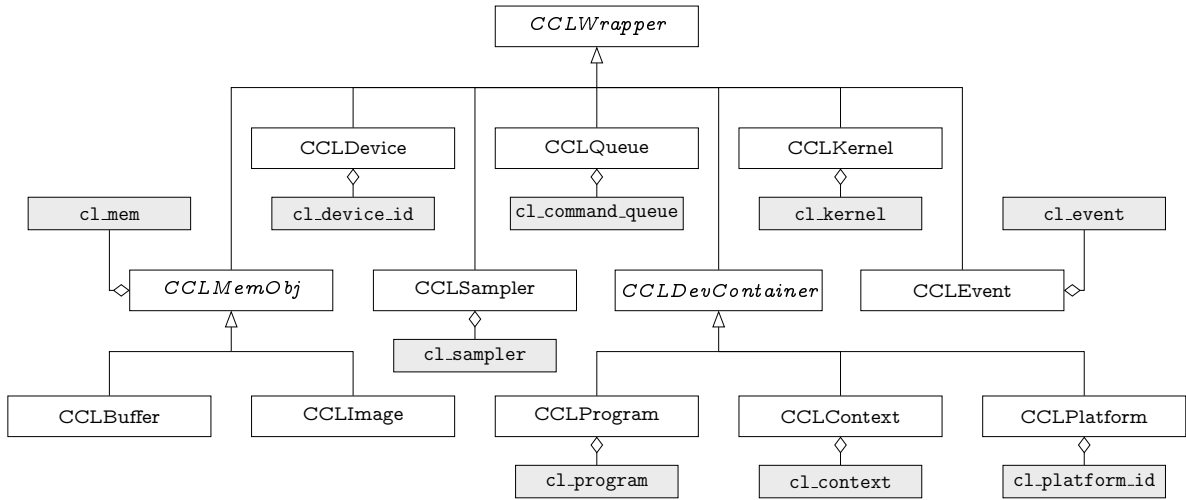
CCLWrapper

CCLDevice
cl_device_id

CCLQueue
cl_command_queue

CCLKernel
cl_kernel

cl_mem
CCLMemObj

CCLSampler
cl_sampler

CCLDevContainer

cl_event
CCLEvent

CCLBuffer

CCLImage

CCLProgram
cl_program

CCLContext
cl_context

CCLPlatform
cl_platform_id